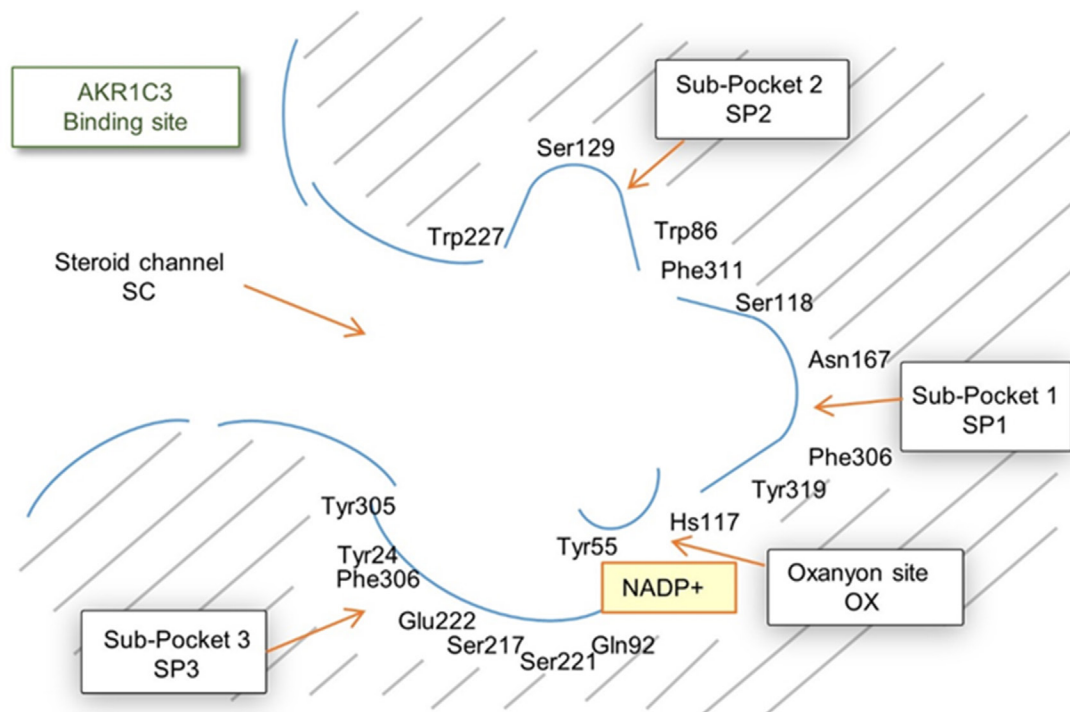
AKR1C3
Binding site

Sub-Pocket 2
SP2

Ser129

Trp227

Trp86

Steroid channel
SC

Phe311

Ser118

Asn167

Sub-Pocket 1
SP1

Phe306

Tyr319

Tyr305

Hs117

Tyr55

Tyr24
Phe306

NADP+

Oxanyon site
OX

Sub-Pocket 3
SP3

Glu222

Ser217

Ser221

Gln92